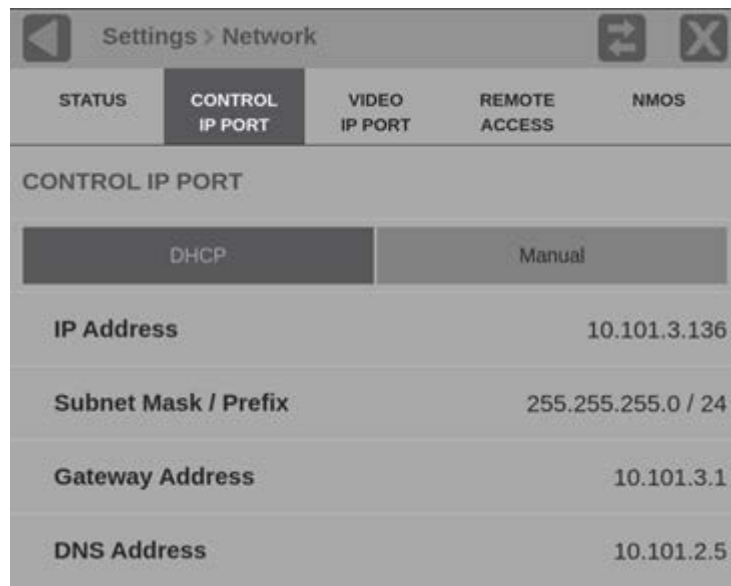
Settings > Network

STATUS

CONTROL IP PORT

VIDEO IP PORT

REMOTE ACCESS

NMOS

CONTROL IP PORT

DHCP

Manual

IP Address 10.101.3.136

Subnet Mask / Prefix 255.255.255.0 / 24

Gateway Address 10.101.3.1

DNS Address 10.101.2.5